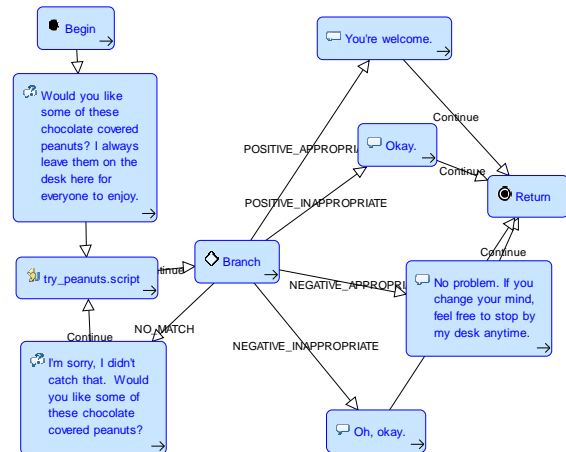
Begin

Would you like some of these chocolate covered peanuts? I always leave them on the desk here for everyone to enjoy.

try_peanuts.script

tinue

Branch

Continue

NO_MATCH

I'm sorry, I didn't catch that. Would you like some of these chocolate covered peanuts?

You're welcome.

POSITIVE_APPROPRI

Okay.

Continue

Continue

POSITIVE_INAPPROPRIATE

Return

Continue

NEGATIVE_APPROPRI

No problem. If you change your mind, feel free to stop by my desk anytime.

NEGATIVE_INAPPROPRIATE

Oh, okay.